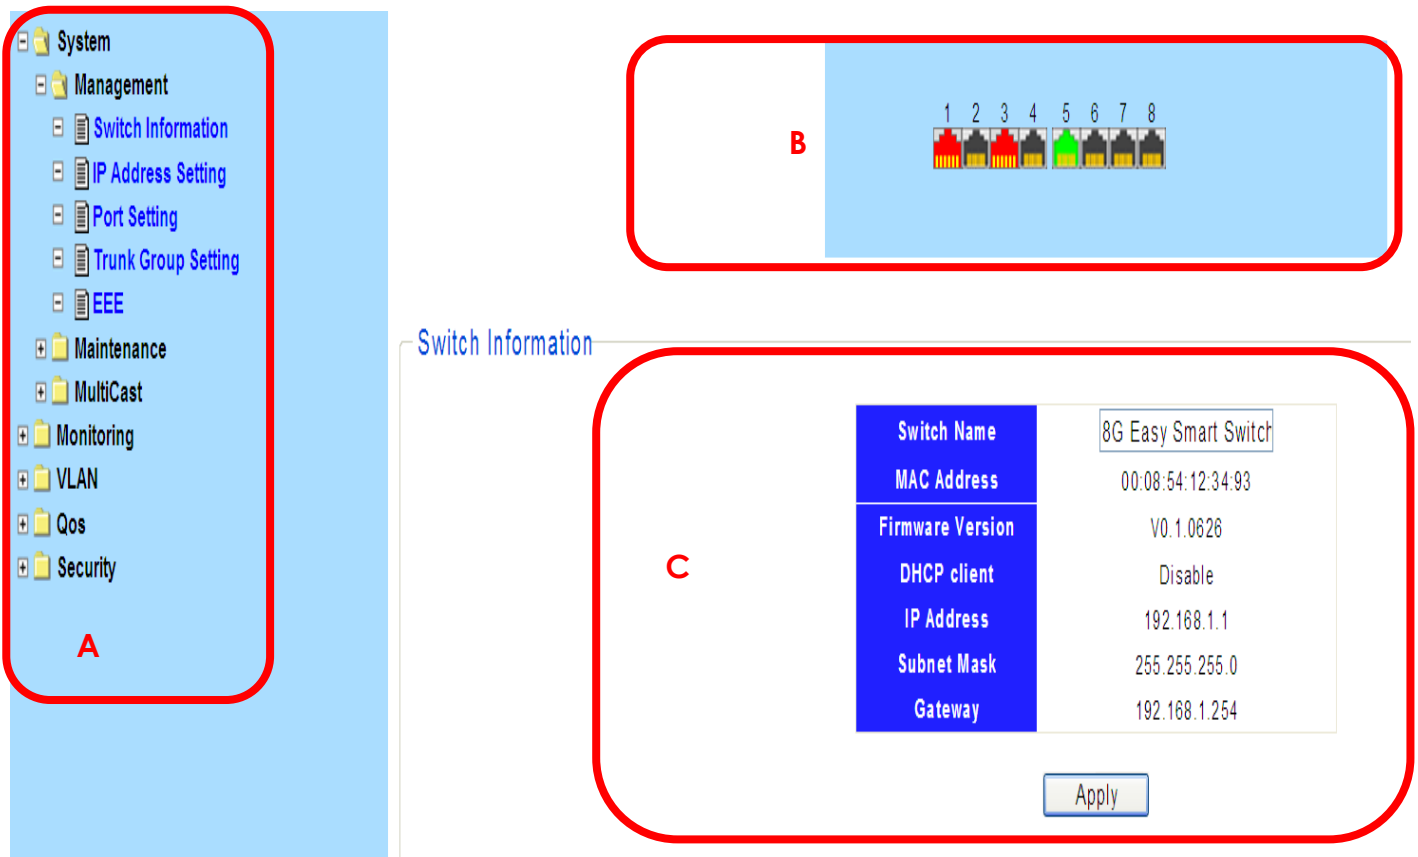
System
Management
Switch Information
IP Address Setting
Port Setting
Trunk Group Setting
EEE
Maintenance
MultiCast
Monitoring
VLAN
Qos
Security

A

B

1 2 3 4 5 6 7 8

Switch Information

C

| Switch Name | 8G Easy Smart Switch |
|---|---|
| MAC Address | 00:08:54:12:34:93 |
| Firmware Version | V0.1.0626 |
| DHCP client | Disable |
| IP Address | 192.168.1.1 |
| Subnet Mask | 255.255.255.0 |
| Gateway | 192.168.1.254 |

Apply